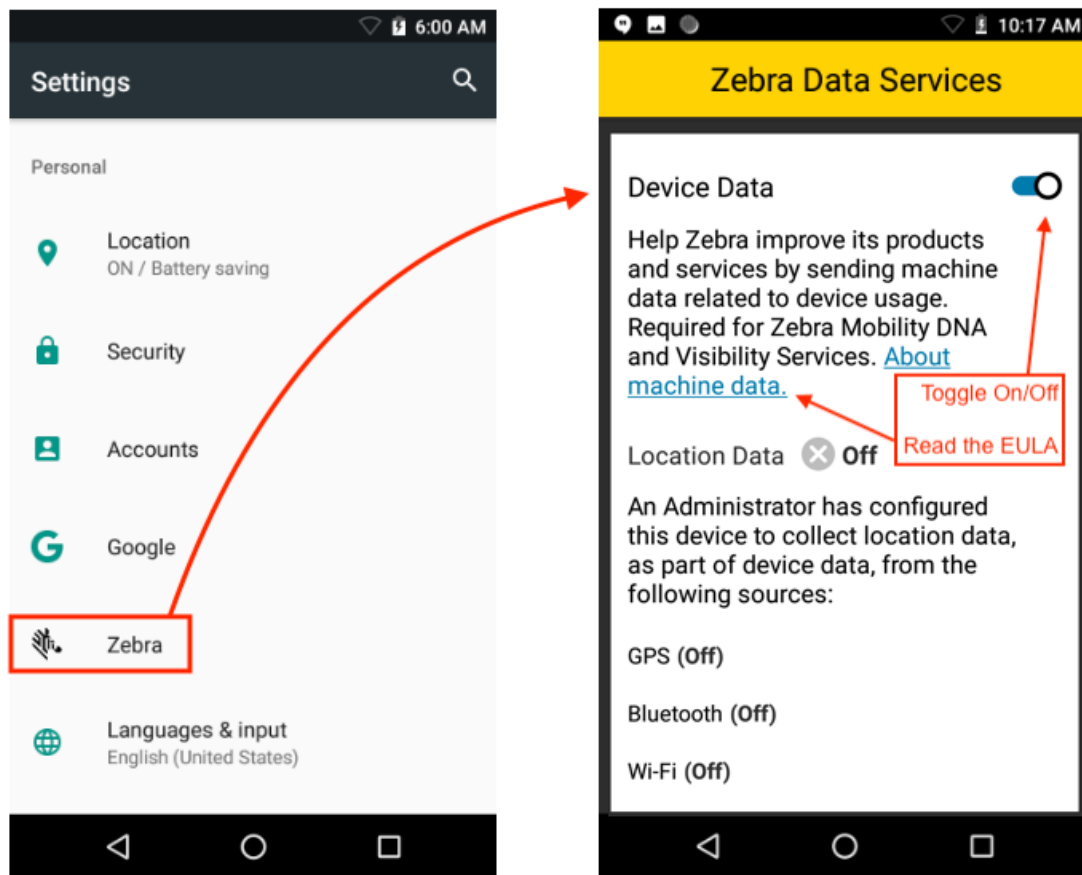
6:00 AM

Settings

Personal

Location
ON / Battery saving

Security

Accounts

Google

Zebra

Languages & input
English (United States)

10:17 AM

Zebra Data Services

Device Data

Help Zebra improve its products and services by sending machine data related to device usage. Required for Zebra Mobility DNA and Visibility Services. About machine data.

Toggle On/Off

Read the EULA

Location Data Off

An Administrator has configured this device to collect location data, as part of device data, from the following sources:

GPS (Off)

Bluetooth (Off)

Wi-Fi (Off)